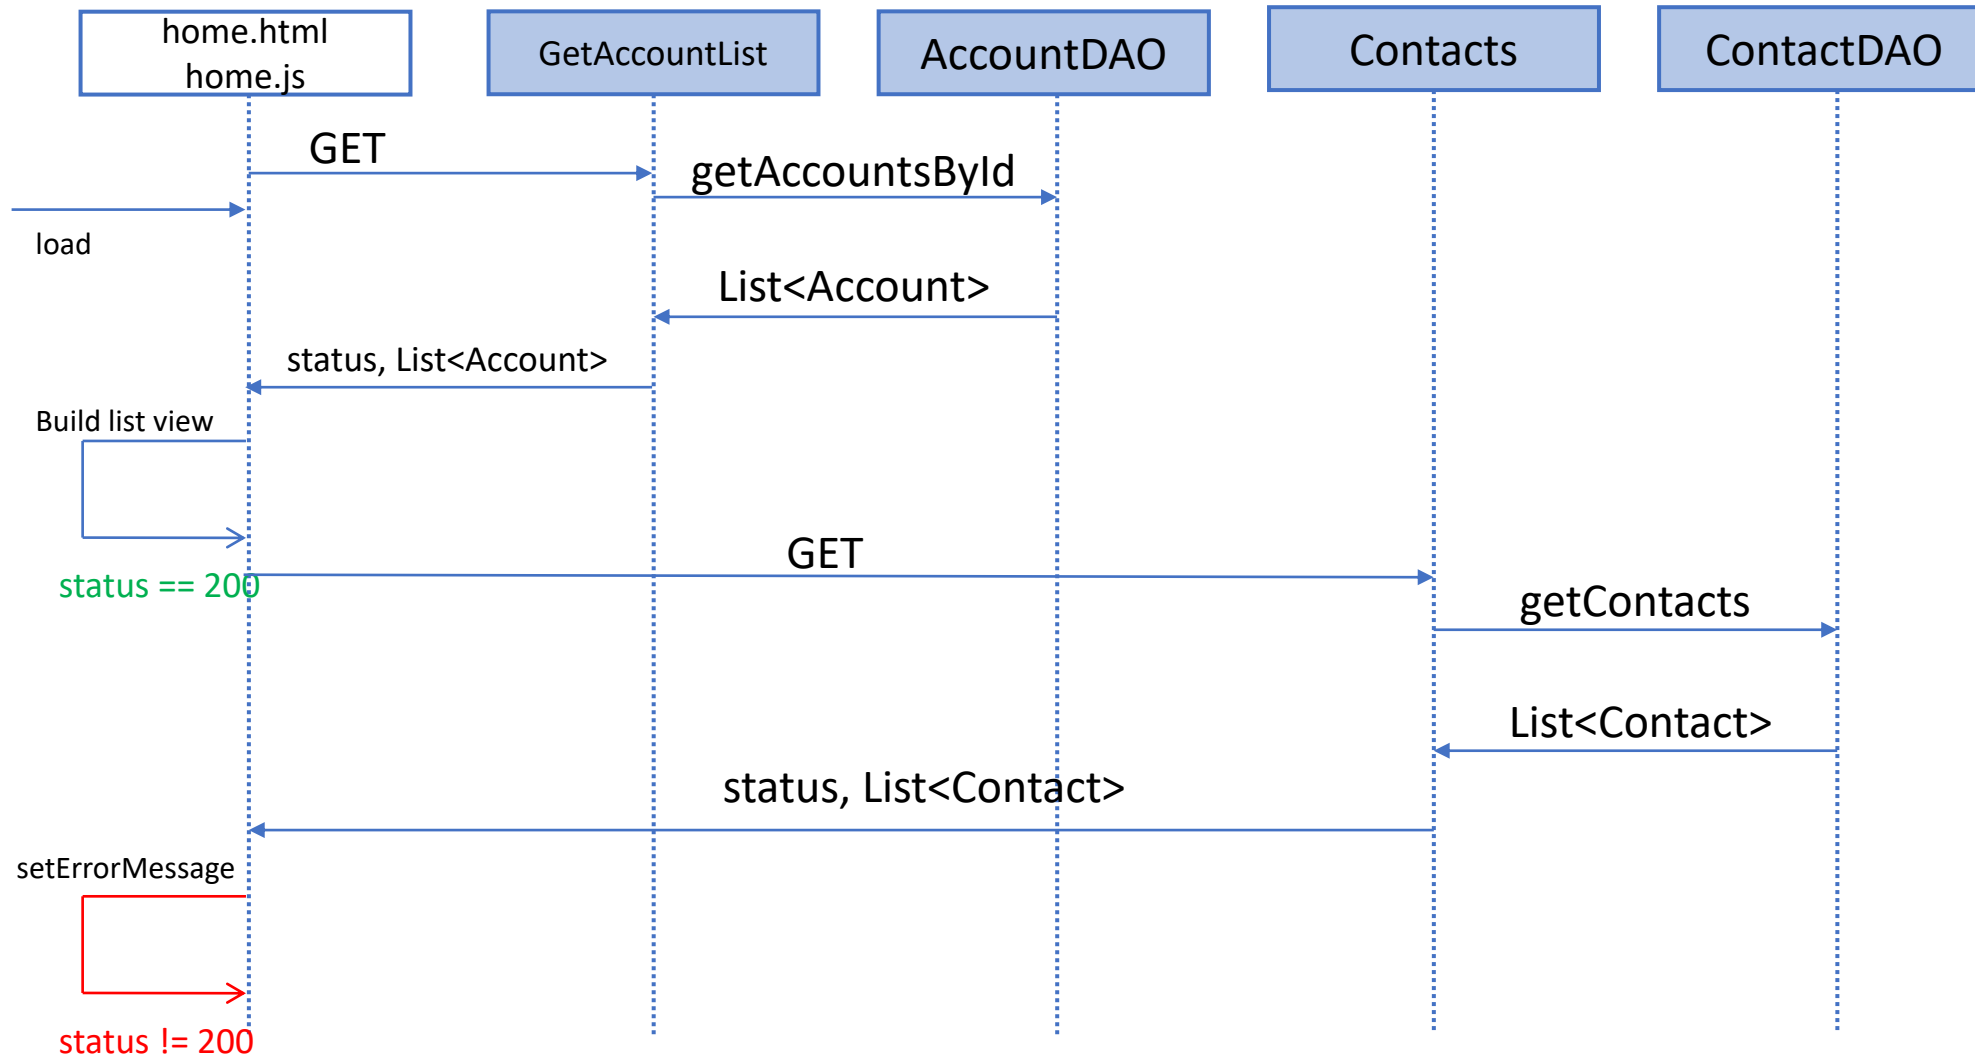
home.html
home.js

GetAccountList

AccountDAO

Contacts

ContactDAO

GET

getAccountsById

load

List<Account>

status, List<Account>

Build list view

GET

status == 200

getContacts

List<Contact>

status, List<Contact>

setErrorMessage

status != 200